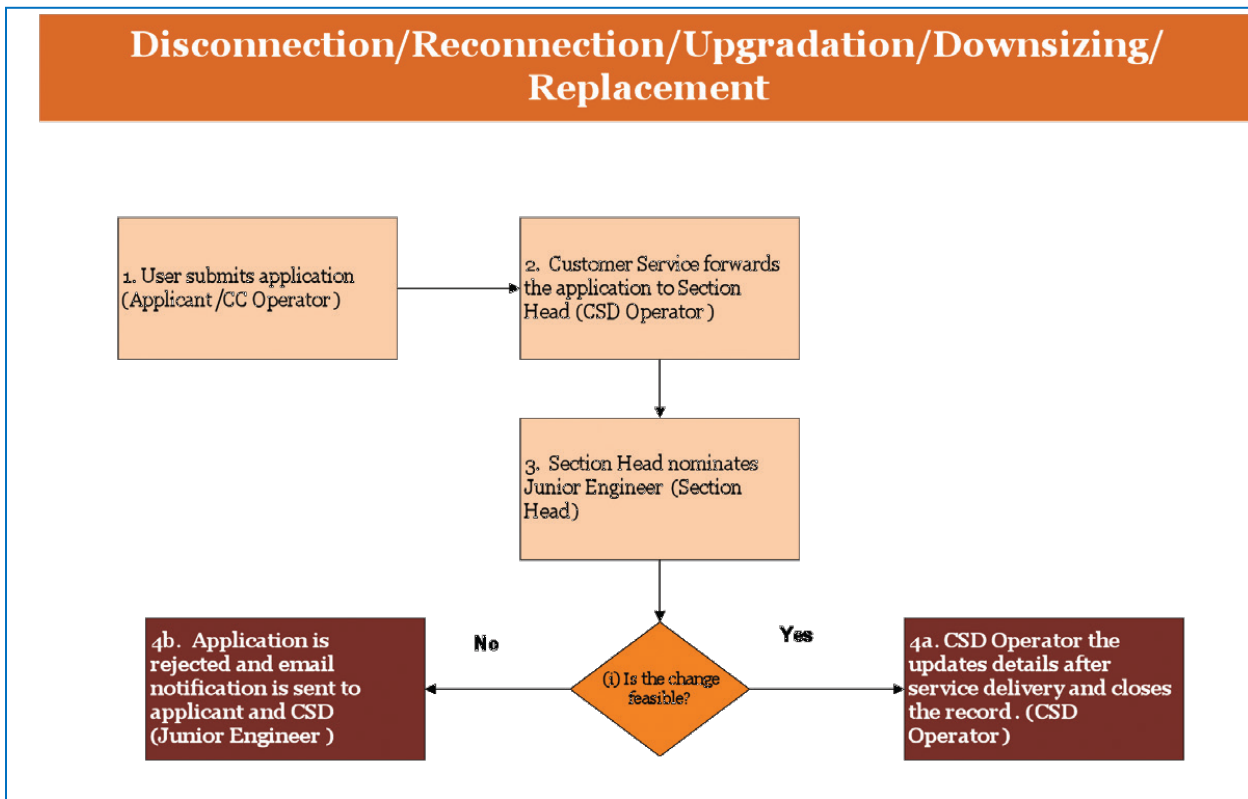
Disconnection/Reconnection/Upgradation/Downsizing/ Replacement

1. User submits application (Applicant /CC Operator )

2. Customer Service forwards the application to Section Head (CSD Operator )

3. Section Head nominates Junior Engineer (Section Head)

No

Yes

4b. Application is rejected and email notification is sent to applicant and CSD (Junior Engineer )

(i) Is the change feasible?

4a. CSD Operator the updates details after service delivery and closes the record . (CSD Operator )